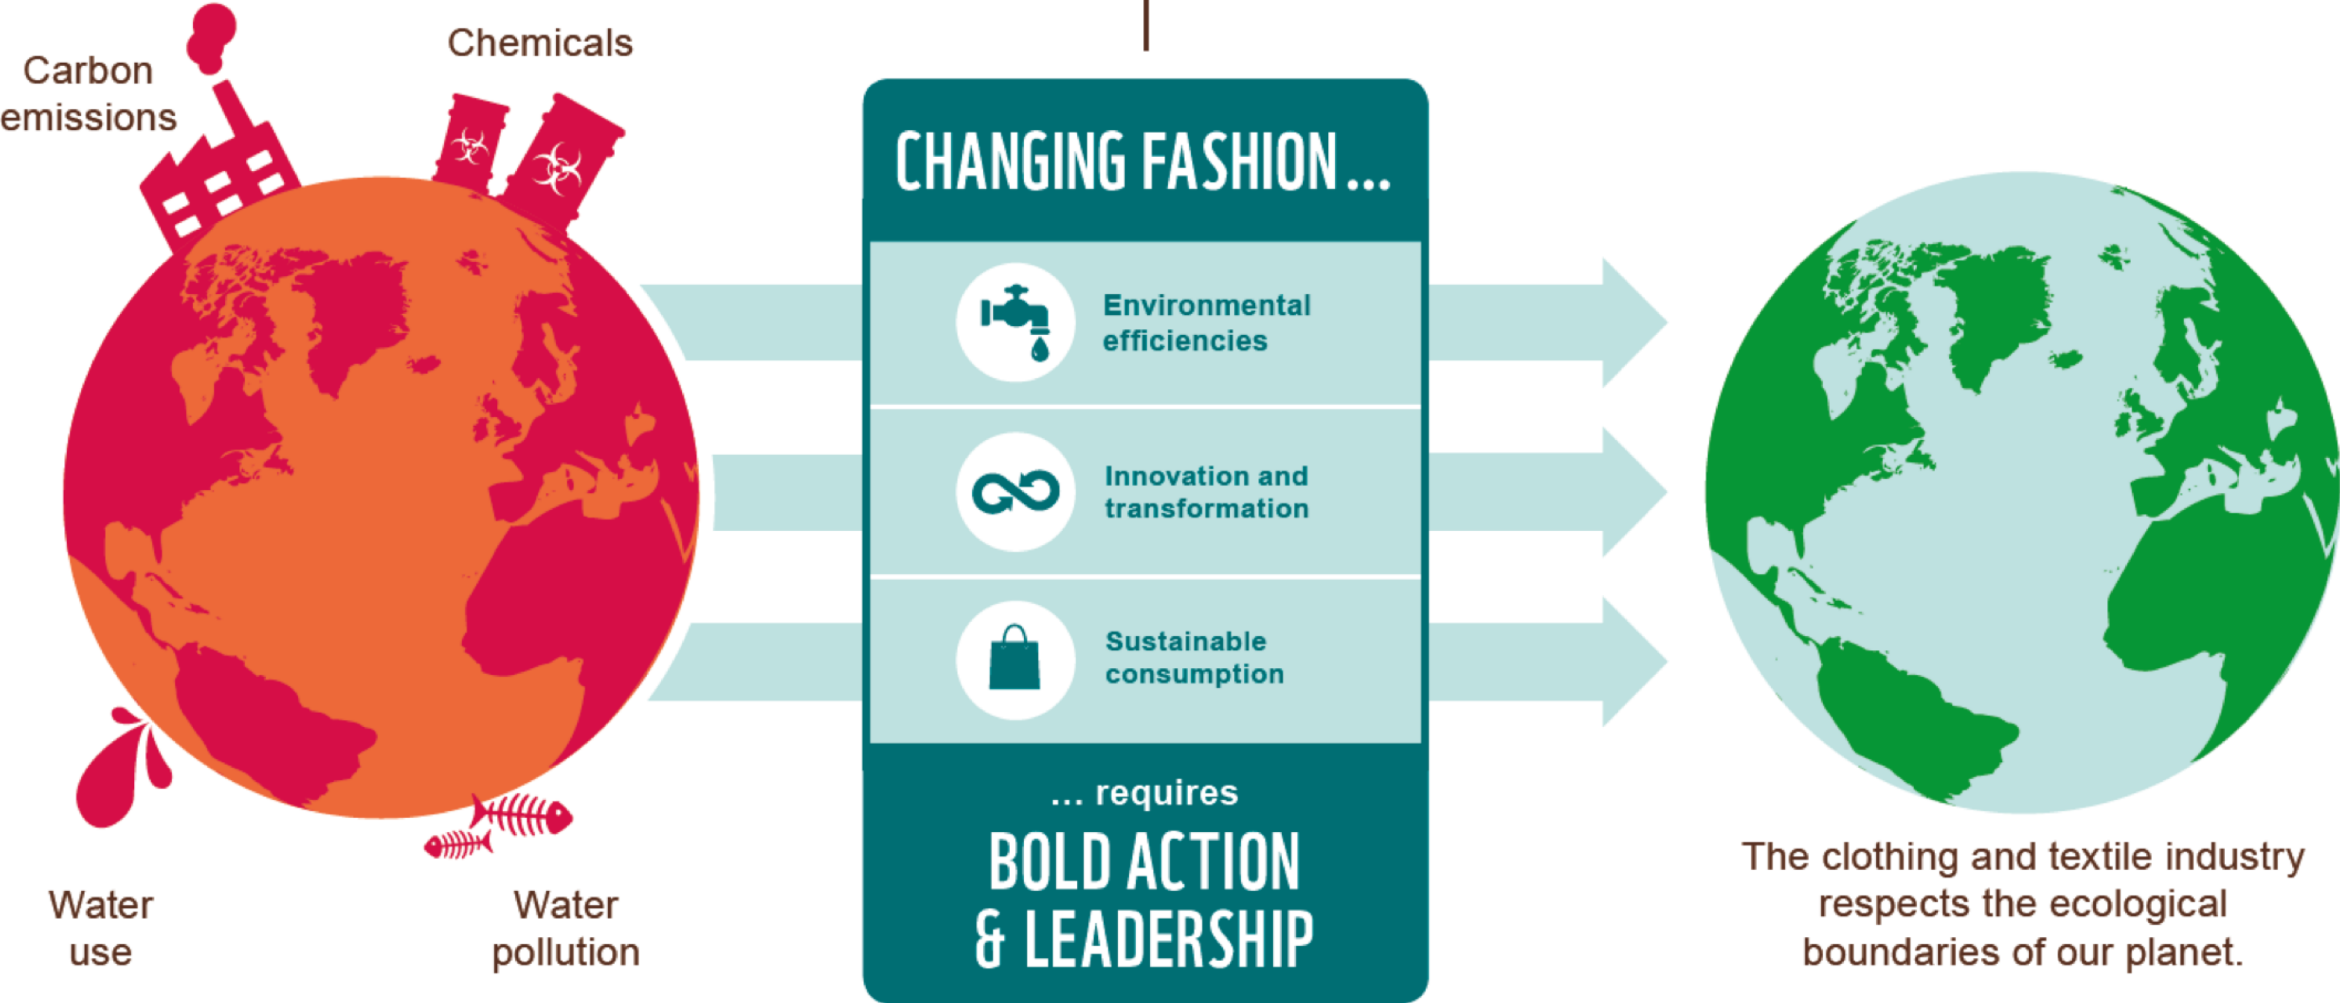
Carbon emissions

Chemicals

Water use

Water pollution

CHANGING FASHION ...

Environmental efficiencies

Innovation and transformation

Sustainable consumption

... requires

BOLD ACTION & LEADERSHIP

The clothing and textile industry respects the ecological boundaries of our planet.